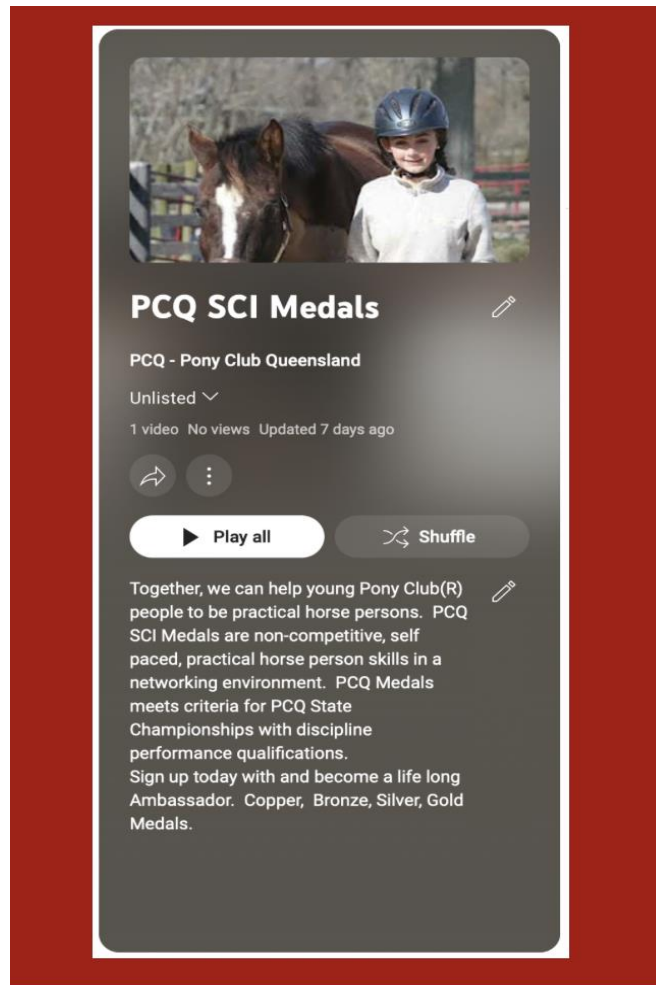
PCQ SCI Medals

PCQ - Pony Club Queensland

Unlisted

1 video No views Updated 7 days ago

Play all

Shuffle

Together, we can help young Pony Club(R) people to be practical horse persons. PCQ SCI Medals are non-competitive, self paced, practical horse person skills in a networking environment. PCQ Medals meets criteria for PCQ State Championships with discipline performance qualifications.
Sign up today with and become a life long Ambassador. Copper, Bronze, Silver, Gold Medals.